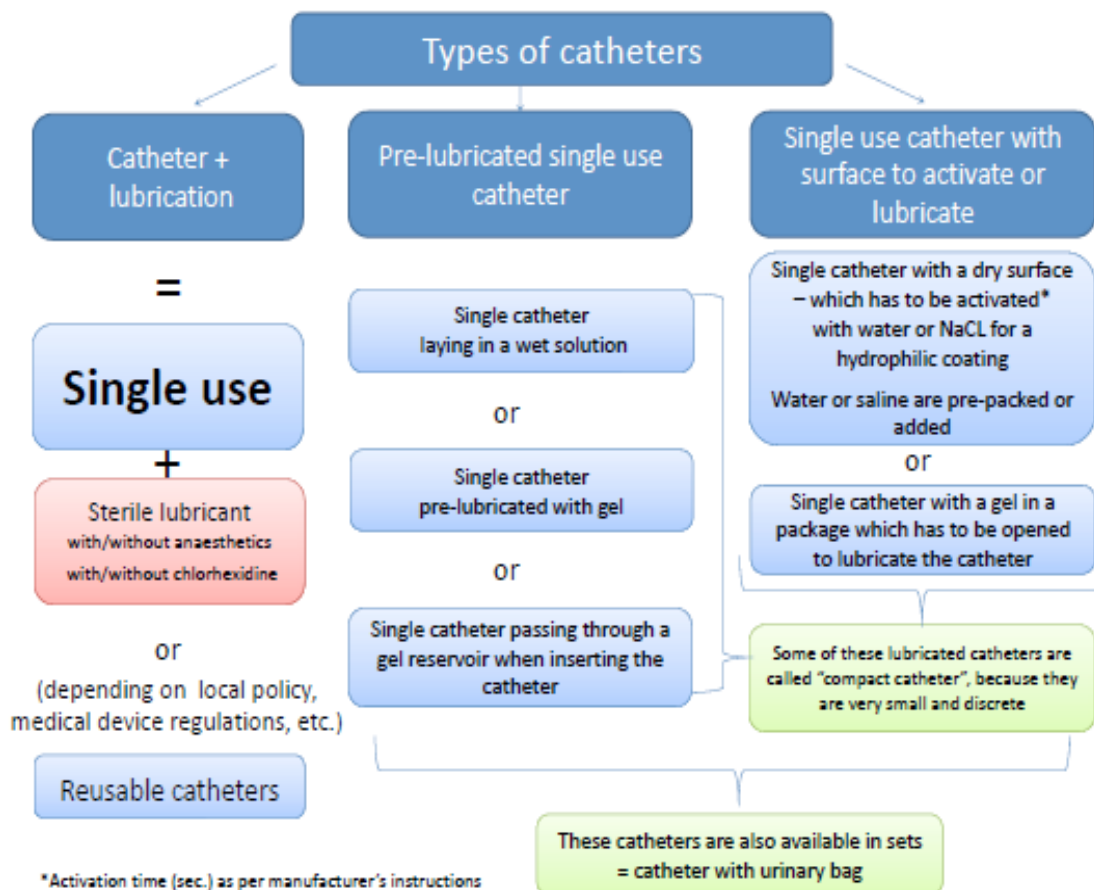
Types of catheters

Catheter + lubrication

=

Single use

+

Sterile lubricant
with/without anaesthetics
with/without chlorhexidine

or

(depending on local policy, medical device regulations, etc.)

Reusable catheters

Pre-lubricated single use catheter

Single catheter laying in a wet solution

or

Single catheter pre-lubricated with gel

or

Single catheter passing through a gel reservoir when inserting the catheter

Single use catheter with surface to activate or lubricate

Single catheter with a dry surface – which has to be activated* with water or NaCL for a hydrophilic coating

Water or saline are pre-packed or added

or

Single catheter with a gel in a package which has to be opened to lubricate the catheter

Some of these lubricated catheters are called "compact catheter", because they are very small and discrete

These catheters are also available in sets = catheter with urinary bag

*Activation time (sec.) as per manufacturer's instructions